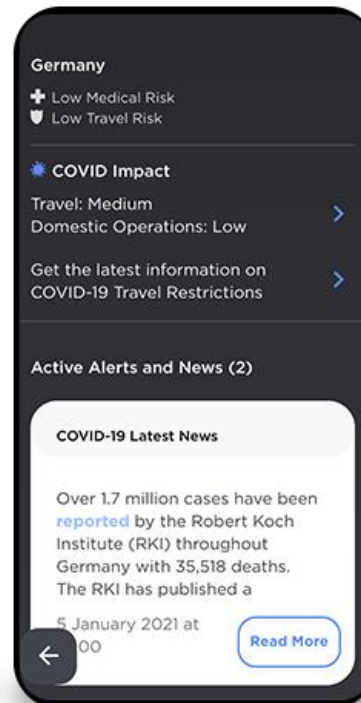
Germany
Low Medical Risk
Low Travel Risk

COVID Impact
Travel: Medium
Domestic Operations: Low

Get the latest information on COVID-19 Travel Restrictions

Active Alerts and News (2)

COVID-19 Latest News

Over 1.7 million cases have been reported by the Robert Koch Institute (RKI) throughout Germany with 35,518 deaths. The RKI has published a

5 January 2021 at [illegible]:00

Read More